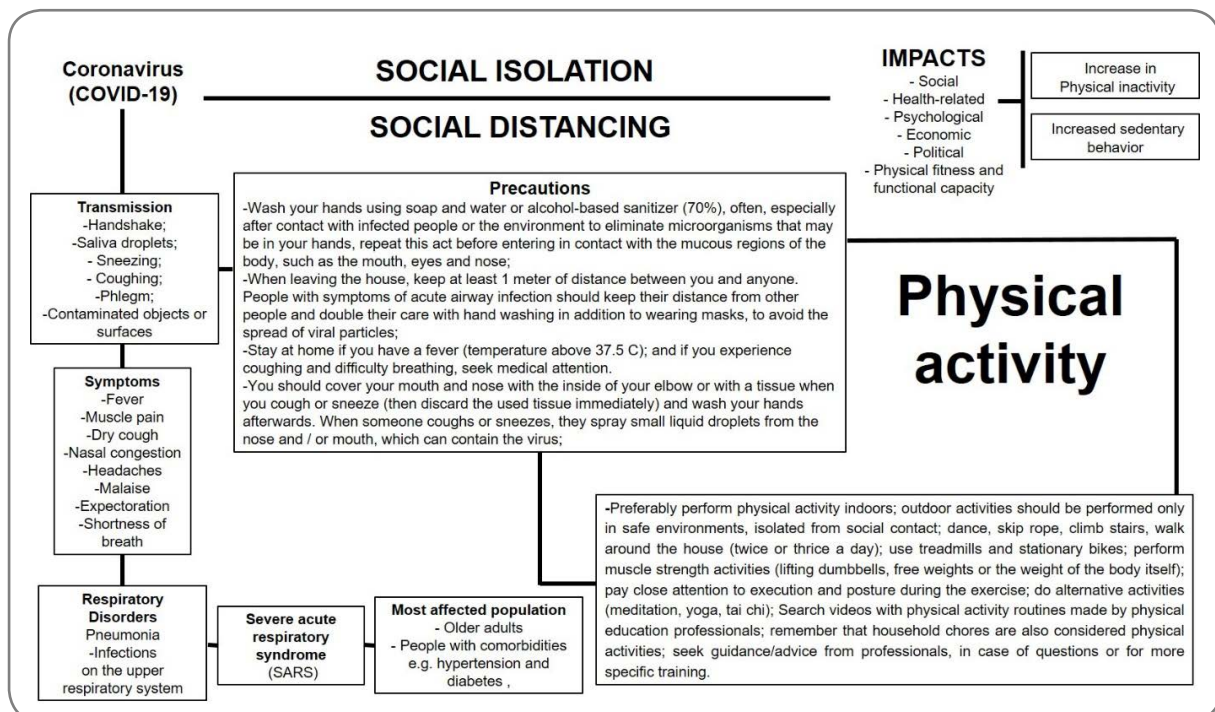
Coronavirus (COVID-19)

SOCIAL ISOLATION

SOCIAL DISTANCING

IMPACTS
- Social
- Health-related
- Psychological
- Economic
- Political
- Physical fitness and functional capacity

Increase in Physical inactivity

Increased sedentary behavior

Transmission
-Handshake;
-Saliva droplets;
- Sneezing;
- Coughing;
-Phlegm;
-Contaminated objects or surfaces

Precautions
-Wash your hands using soap and water or alcohol-based sanitizer (70%), often, especially after contact with infected people or the environment to eliminate microorganisms that may be in your hands, repeat this act before entering in contact with the mucous regions of the body, such as the mouth, eyes and nose;
-When leaving the house, keep at least 1 meter of distance between you and anyone. People with symptoms of acute airway infection should keep their distance from other people and double their care with hand washing in addition to wearing masks, to avoid the spread of viral particles;
-Stay at home if you have a fever (temperature above 37.5 C); and if you experience coughing and difficulty breathing, seek medical attention.
-You should cover your mouth and nose with the inside of your elbow or with a tissue when you cough or sneeze (then discard the used tissue immediately) and wash your hands afterwards. When someone coughs or sneezes, they spray small liquid droplets from the nose and / or mouth, which can contain the virus;

Physical activity

Symptoms
-Fever
-Muscle pain
-Dry cough
-Nasal congestion
-Headaches
-Malaise
-Expectoration
-Shortness of breath

-Preferably perform physical activity indoors; outdoor activities should be performed only in safe environments, isolated from social contact; dance, skip rope, climb stairs, walk around the house (twice or thrice a day); use treadmills and stationary bikes; perform muscle strength activities (lifting dumbbells, free weights or the weight of the body itself); pay close attention to execution and posture during the exercise; do alternative activities (meditation, yoga, tai chi); Search videos with physical activity routines made by physical education professionals; remember that household chores are also considered physical activities; seek guidance/advice from professionals, in case of questions or for more specific training.

Respiratory Disorders
Pneumonia
-Infections on the upper respiratory system

Severe acute respiratory syndrome (SARS)

Most affected population
- Older adults
- People with comorbidities e.g. hypertension and diabetes ,